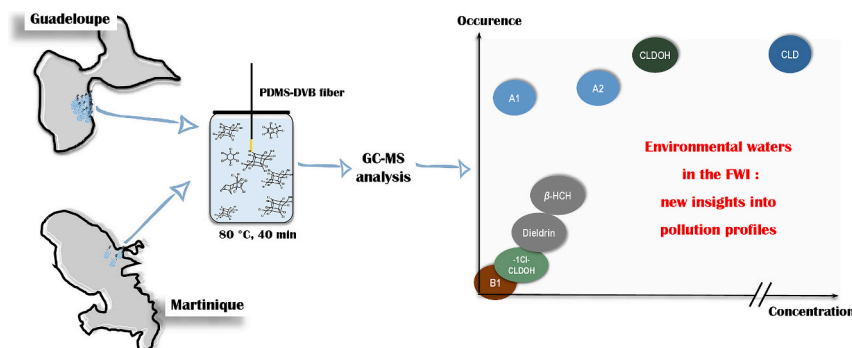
Guadeloupe

PDMS-DVB fiber

80 °C, 40 min

Martinique

GC-MS analysis

Occurence

CLDOH

CLD

A1

A2

Environmental waters in the FWI : new insights into pollution profiles

β-HCH

Dieldrin

-1Cl-CLDOH

B1

Concentration